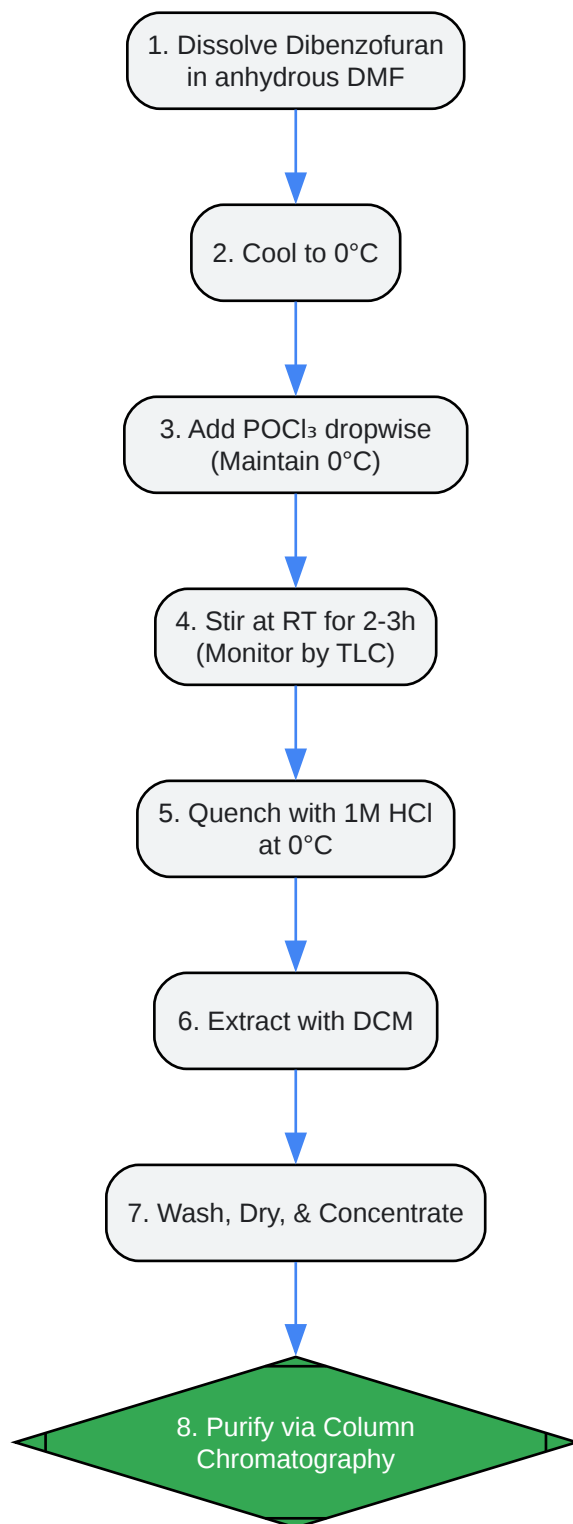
1. Dissolve Dibenzofuran in anhydrous DMF

2. Cool to 0°C

3. Add $POCl_3$ dropwise (Maintain 0°C)

4. Stir at RT for 2-3h (Monitor by TLC)

5. Quench with 1M HCl at 0°C

6. Extract with DCM

7. Wash, Dry, & Concentrate

8. Purify via Column Chromatography